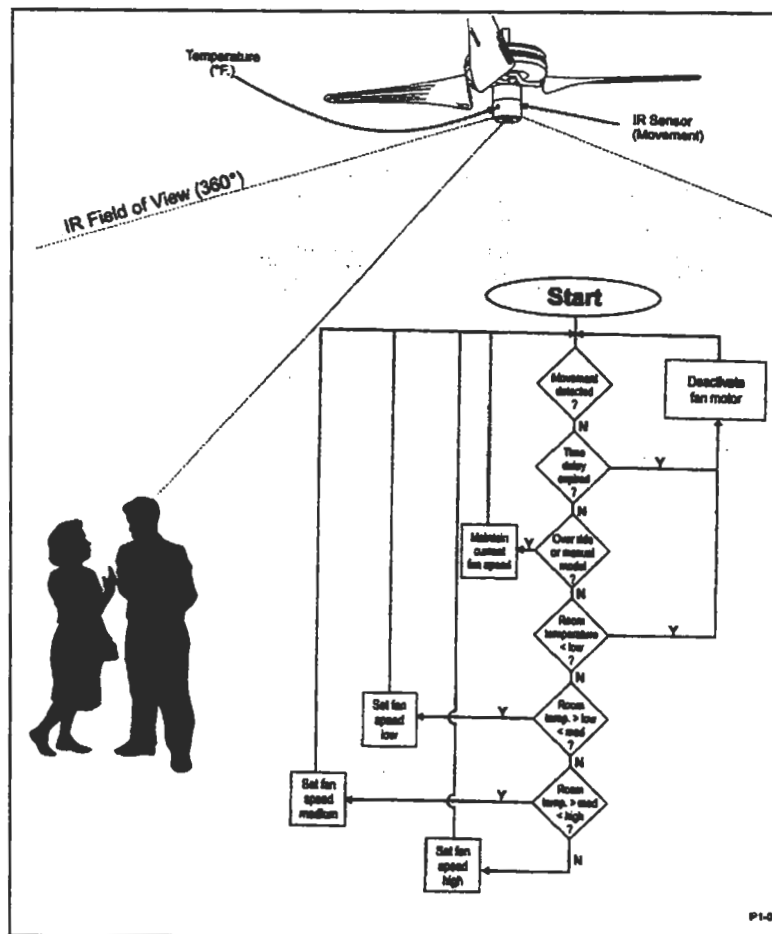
Temperature (°F.)

IR Sensor (Movement)

IR Field of View (360°)

Start

Movement detected ?

N

Deactivate fan motor

Time delay expired ?

Y

N

Maintain current fan speed

Y

Over ride or manual mode ?

N

Room temperature < low ?

Y

N

Set fan speed low

Y

Room temp. > low < med ?

N

Set fan speed medium

Y

Room temp. > med < high ?

N

Set fan speed high

P1-0